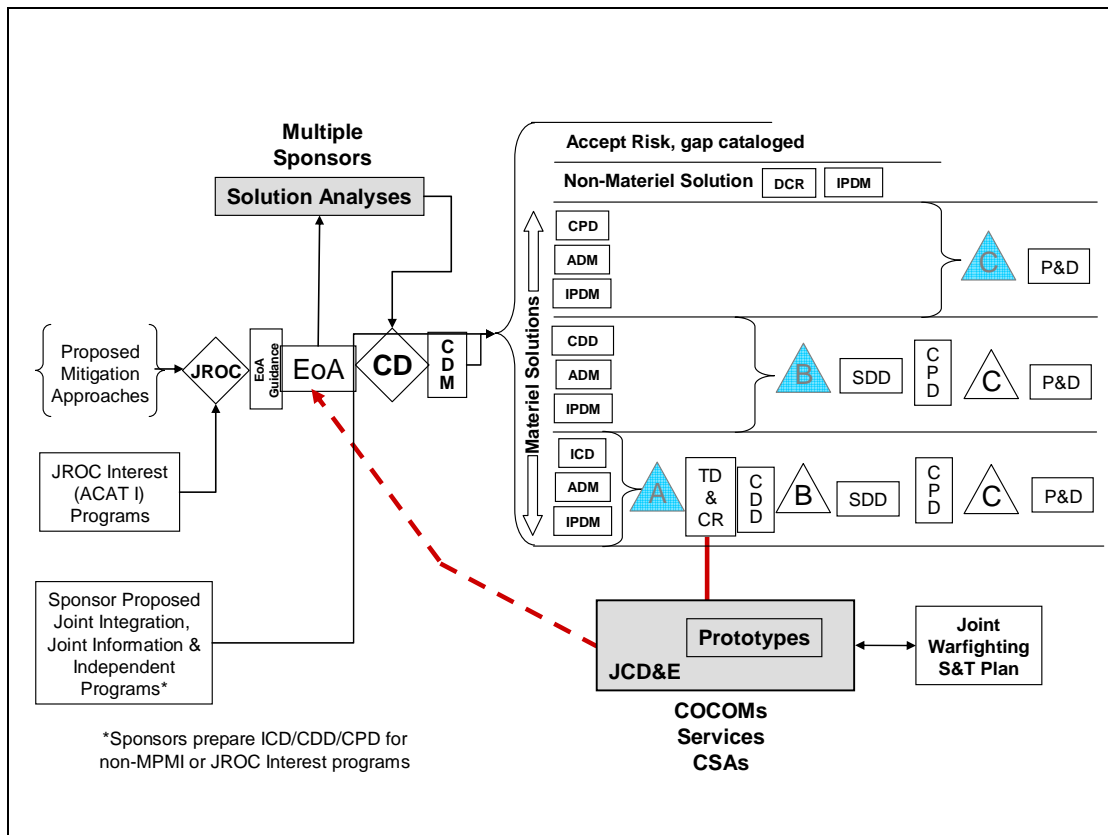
Multiple Sponsors

Solution Analyses

Accept Risk, gap cataloged

Non-Materiel Solution DCR IPDM

CPD
ADM
IPDM

C P&D

Proposed Mitigation Approaches

JROC

EoA Guidance

EoA

CD

C D M

Materiel Solutions

CDD
ADM
IPDM

B SDD C P D C P&D

ICD
ADM
IPDM

A TD & CR C D D B SDD C P D C P&D

JROC Interest (ACAT I) Programs

Sponsor Proposed Joint Integration, Joint Information & Independent Programs*

Prototypes

JCD&E

Joint Warfighting S&T Plan

COCOMs
Services
CSAs

*Sponsors prepare ICD/CDD/CPD for non-MPMI or JROC Interest programs